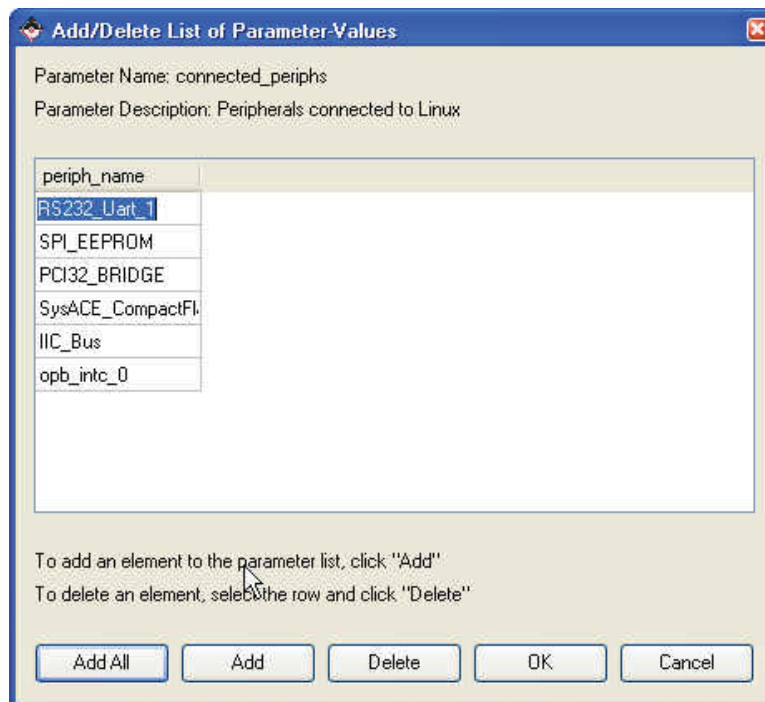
Add/Delete List of Parameter-Values

Parameter Name: connected_periphs

Parameter Description: Peripherals connected to Linux

| periph_name |
|---|
| RS232_Uart_1 |
| SPI_EEPROM |
| PCI32_BRIDGE |
| SysACE_CompactFl |
| IIC_Bus |
| opb_intc_0 |

To add an element to the parameter list, click "Add"

To delete an element, select the row and click "Delete"

Add All  Add  Delete  OK  Cancel